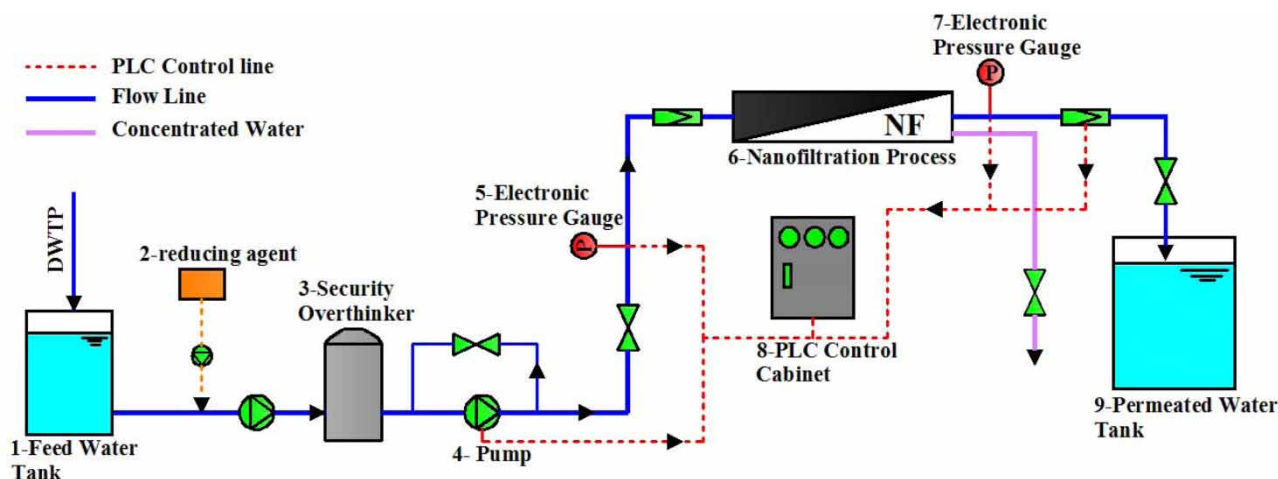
PLC Control line
Flow Line
Concentrated Water

7-Electronic Pressure Gauge
P
NF
6-Nanofiltration Process

5-Electronic Pressure Gauge
P

DWTP
2-reducing agent
3-Security Overthinker

8-PLC Control Cabinet

9-Permeated Water Tank

1-Feed Water Tank
4- Pump